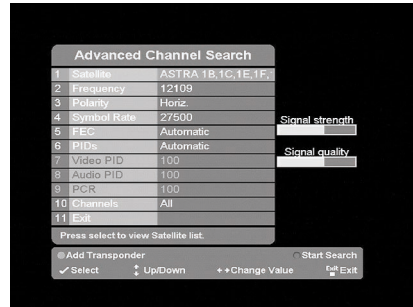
Advanced Channel Search

| | | |
|---|---|---|
| 1 | Satellite | ASTRA 1B,1C,1E,1F, |
| 2 | Frequency | 12109 |
| 3 | Polarity | Horiz. |
| 4 | Symbol Rate | 27500 |
| 5 | FEC | Automatic |
| 6 | PIDs | Automatic |
| 7 | Video PID | 100 |
| 8 | Audio PID | 100 |
| 9 | PCR | 100 |
| 10 | Channels | All |
| 11 | Exit | |

Signal strength

Signal quality

Press select to view Satellite list.

Add Transponder

Start Search

Select

Up/Down

Change Value

Exit Exit